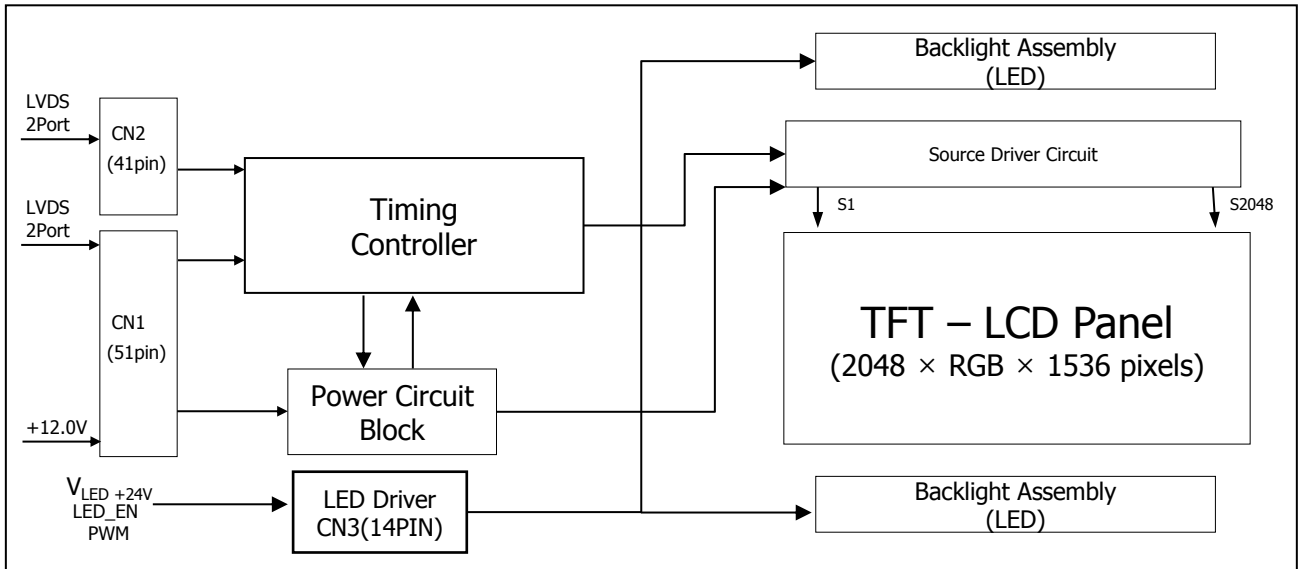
Backlight Assembly
(LED)

LVDS
2Port

CN2
(41pin)

Source Driver Circuit

LVDS
2Port

Timing
Controller

S1

S2048

CN1
(51pin)

TFT – LCD Panel
(2048 × RGB × 1536 pixels)

Power Circuit
Block

+12.0V

$V_{LED}$ +24V
LED_EN
PWM

LED Driver
CN3(14PIN)

Backlight Assembly
(LED)